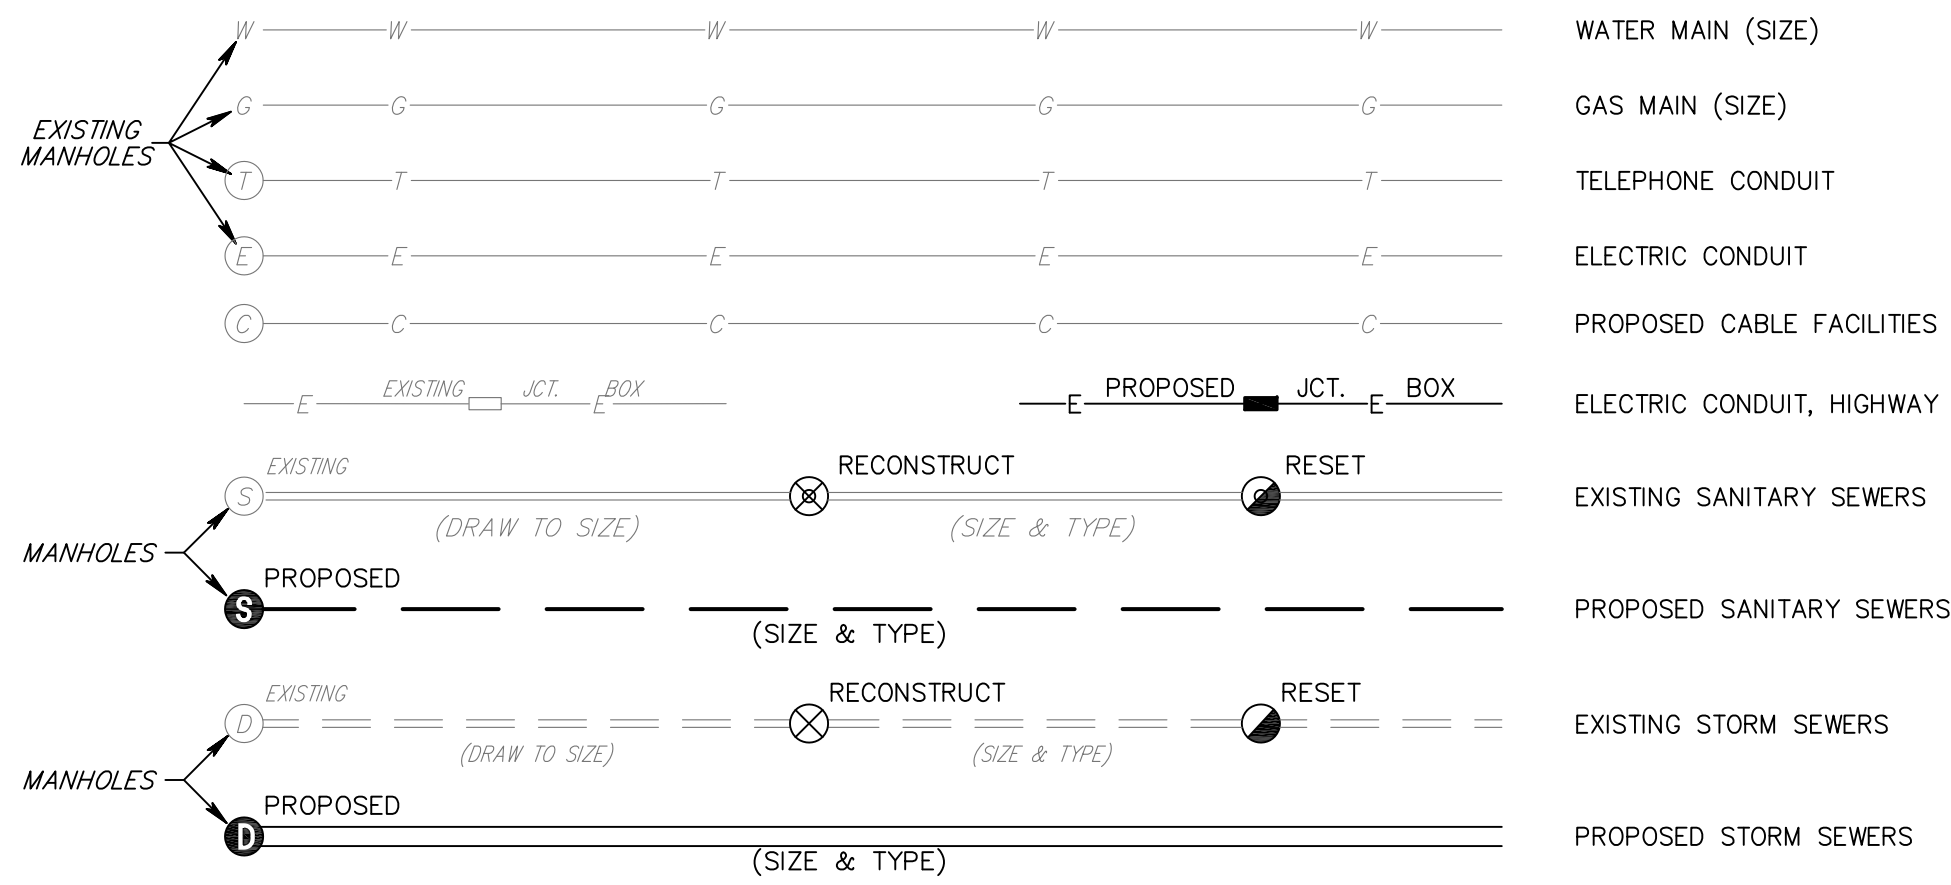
EXISTING MANHOLES

W W W W W WATER MAIN (SIZE)

G G G G G GAS MAIN (SIZE)

T T T T T TELEPHONE CONDUIT

E E E E E ELECTRIC CONDUIT

C C C C C PROPOSED CABLE FACILITIES

E EXISTING JCT. E BOX E PROPOSED JCT. E BOX ELECTRIC CONDUIT, HIGHWAY

EXISTING RECONSTRUCT RESET
S
(DRAW TO SIZE) (SIZE & TYPE) EXISTING SANITARY SEWERS

MANHOLES

PROPOSED
S
(SIZE & TYPE) PROPOSED SANITARY SEWERS

EXISTING RECONSTRUCT RESET
D
(DRAW TO SIZE) (SIZE & TYPE) EXISTING STORM SEWERS

MANHOLES

PROPOSED
D
(SIZE & TYPE) PROPOSED STORM SEWERS